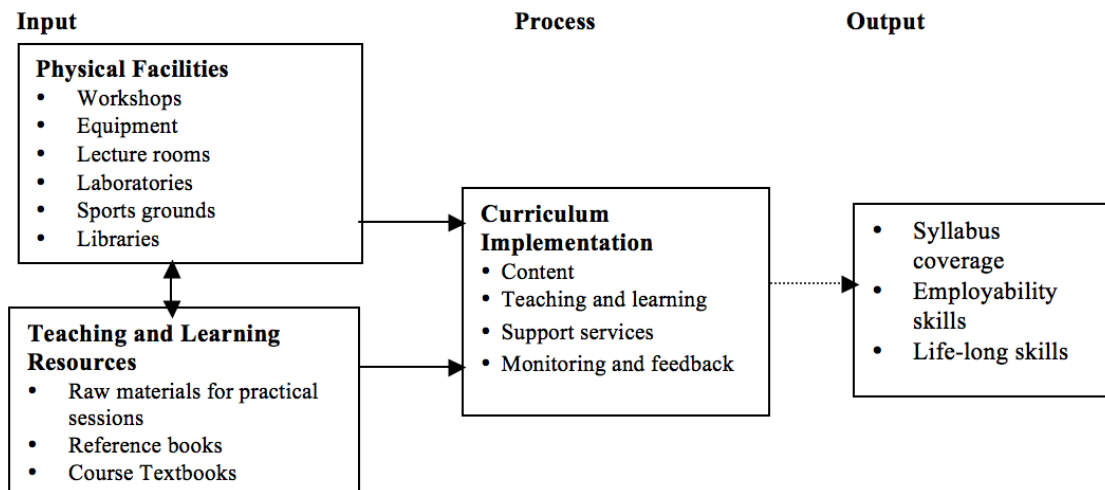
Input

Process

Output

Physical Facilities
- Workshops
- Equipment
- Lecture rooms
- Laboratories
- Sports grounds
- Libraries

Teaching and Learning Resources
- Raw materials for practical sessions
- Reference books
- Course Textbooks

Curriculum Implementation
- Content
- Teaching and learning
- Support services
- Monitoring and feedback

- Syllabus coverage
- Employability skills
- Life-long skills